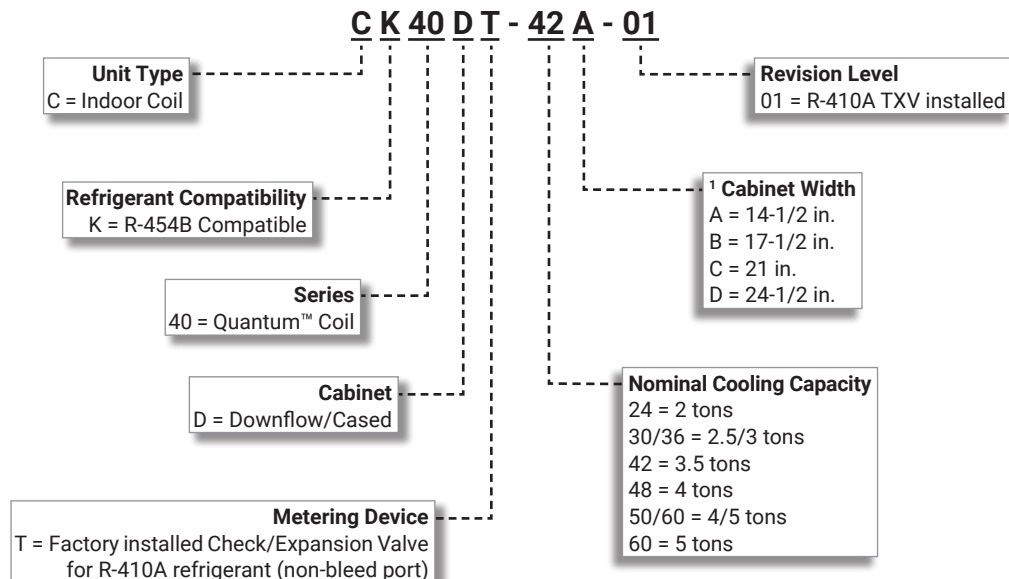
C K 40 D T - 42 A - 01

Unit Type
C = Indoor Coil

Refrigerant Compatibility
K = R-454B Compatible

Series
40 = Quantum™ Coil

Cabinet
D = Downflow/Cased

Metering Device
T = Factory installed Check/Expansion Valve for R-410A refrigerant (non-bleed port)

Revision Level
01 = R-410A TXV installed

$^1$ Cabinet Width
A = 14-1/2 in.
B = 17-1/2 in.
C = 21 in.
D = 24-1/2 in.

Nominal Cooling Capacity
24 = 2 tons
30/36 = 2.5/3 tons
42 = 3.5 tons
48 = 4 tons
50/60 = 4/5 tons
60 = 5 tons